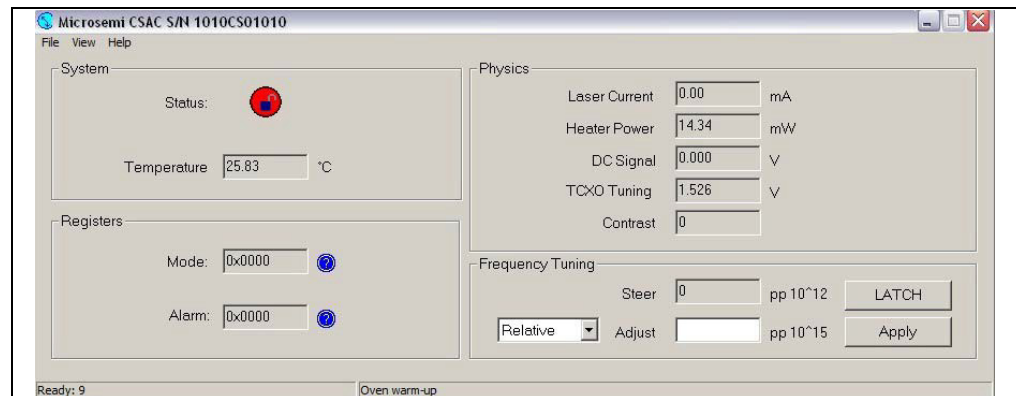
Microsemi CSAC S/N 1010CS01010

File View Help

System

Status:

Temperature 25.83 °C

Registers

Mode: 0x0000

Alarm: 0x0000

Physics

Laser Current 0.00 mA

Heater Power 14.34 mW

DC Signal 0.000 V

TCXO Tuning 1.526 V

Contrast 0

Frequency Tuning

Steer 0 pp 10^12 LATCH

Relative Adjust pp 10^15 Apply

Ready: 9

Oven warm-up